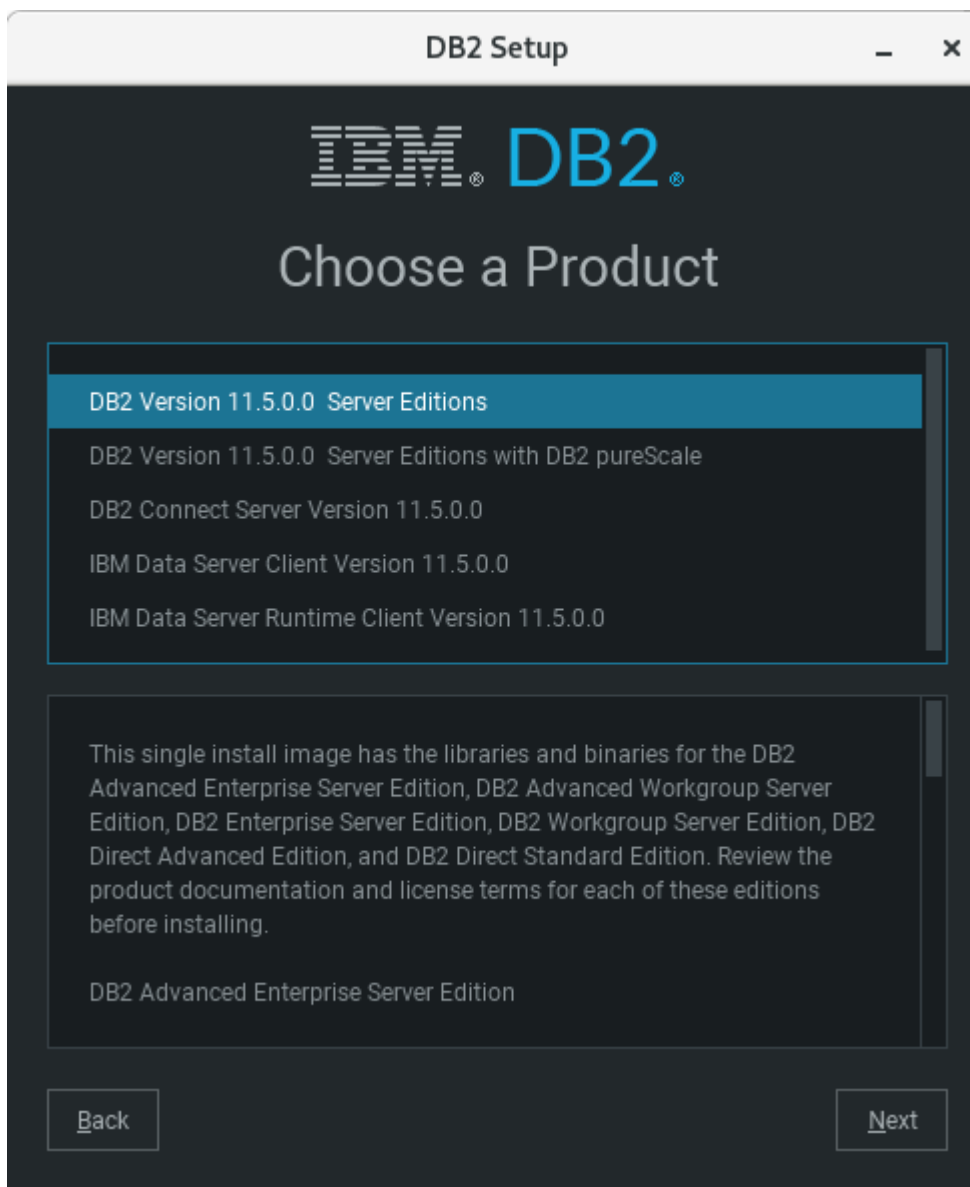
DB2 Setup

_ ×

IBM® DB2®

Choose a Product

DB2 Version 11.5.0.0 Server Editions

DB2 Version 11.5.0.0 Server Editions with DB2 pureScale

DB2 Connect Server Version 11.5.0.0

IBM Data Server Client Version 11.5.0.0

IBM Data Server Runtime Client Version 11.5.0.0

This single install image has the libraries and binaries for the DB2 Advanced Enterprise Server Edition, DB2 Advanced Workgroup Server Edition, DB2 Enterprise Server Edition, DB2 Workgroup Server Edition, DB2 Direct Advanced Edition, and DB2 Direct Standard Edition. Review the product documentation and license terms for each of these editions before installing.

DB2 Advanced Enterprise Server Edition

Back

Next